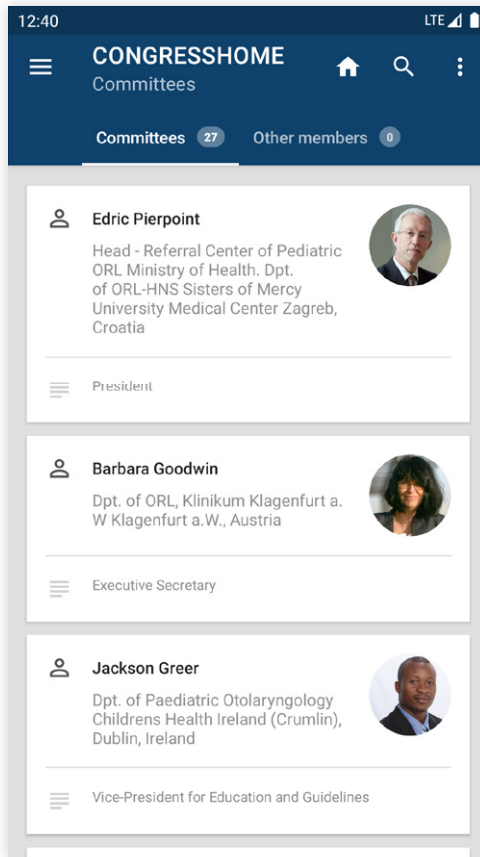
12:40

LTE

CONGRESSHOME
Committees

Committees 27

Other members 0

Edric Pierpoint

Head - Referral Center of Pediatric ORL Ministry of Health. Dpt. of ORL-HNS Sisters of Mercy University Medical Center Zagreb, Croatia

President

Barbara Goodwin

Dpt. of ORL, Klinikum Klagenfurt a. W Klagenfurt a.W., Austria

Executive Secretary

Jackson Greer

Dpt. of Paediatric Otolaryngology Childrens Health Ireland (Crumlin), Dublin, Ireland

Vice-President for Education and Guidelines